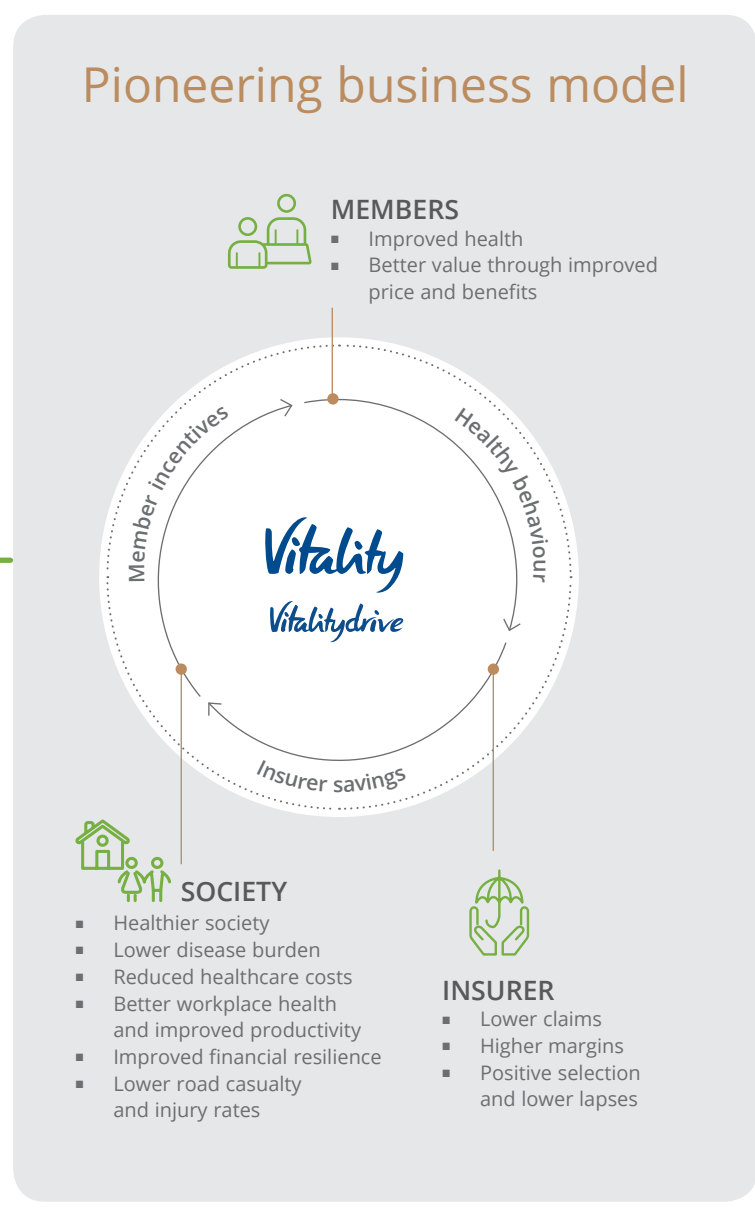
Pioneering business model

MEMBERS
- Improved health
- Better value through improved price and benefits

Member incentives

Healthy behaviour

Vitality

Vitalitydrive

Insurer savings

SOCIETY
- Healthier society
- Lower disease burden
- Reduced healthcare costs
- Better workplace health and improved productivity
- Improved financial resilience
- Lower road casualty and injury rates

INSURER
- Lower claims
- Higher margins
- Positive selection and lower lapses